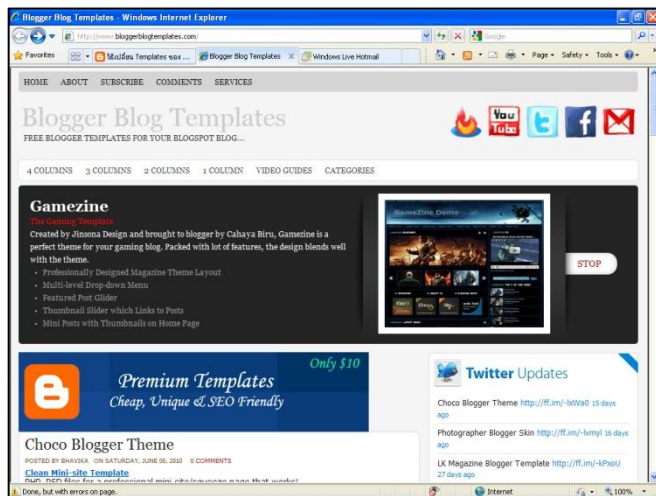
Blogger Blog Templates - Windows Internet Explorer

http://www.bloggerblogtemplates.com/

Google

Favorites

ฟังก์ชั่น Templates ของ ...

Blogger Blog Templates

Windows Live Hotmail

Page ▾ Safety ▾ Tools ▾

HOME ABOUT SUBSCRIBE COMMENTS SERVICES

Blogger Blog Templates

FREE BLOGGER TEMPLATES FOR YOUR BLOGSPOT BLOG...

You Tube

4 COLUMNS 3 COLUMNS 2 COLUMNS 1 COLUMN VIDEO GUIDES CATEGORIES

Gamezine

The Gaming Template

Created by Jinsona Design and brought to blogger by Cahaya Biru, Gamezine is a perfect theme for your gaming blog. Packed with lot of features, the design blends well with the theme.

- Professionally Designed Magazine Theme Layout
- Multi-level Drop-down Menu
- Featured Post Glider
- Thumbnail Slider which Links to Posts
- Mini Posts with Thumbnails on Home Page

GameZine Demo

STOP

Only $10

Premium Templates

Cheap, Unique & SEO Friendly

Twitter Updates

Choco Blogger Theme http://ff.im/-lxWa0 15 days ago

Photographer Blogger Skin http://ff.im/-lvmyl 16 days ago

LK Magazine Blogger Template http://ff.im/-kPxoU 27 days ago

Choco Blogger Theme

POSTED BY BHAVIKA ON SATURDAY, JUNE 05, 2010 0 COMMENTS

Clean Mini-site Template

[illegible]

Done, but with errors on page.

Internet

100%